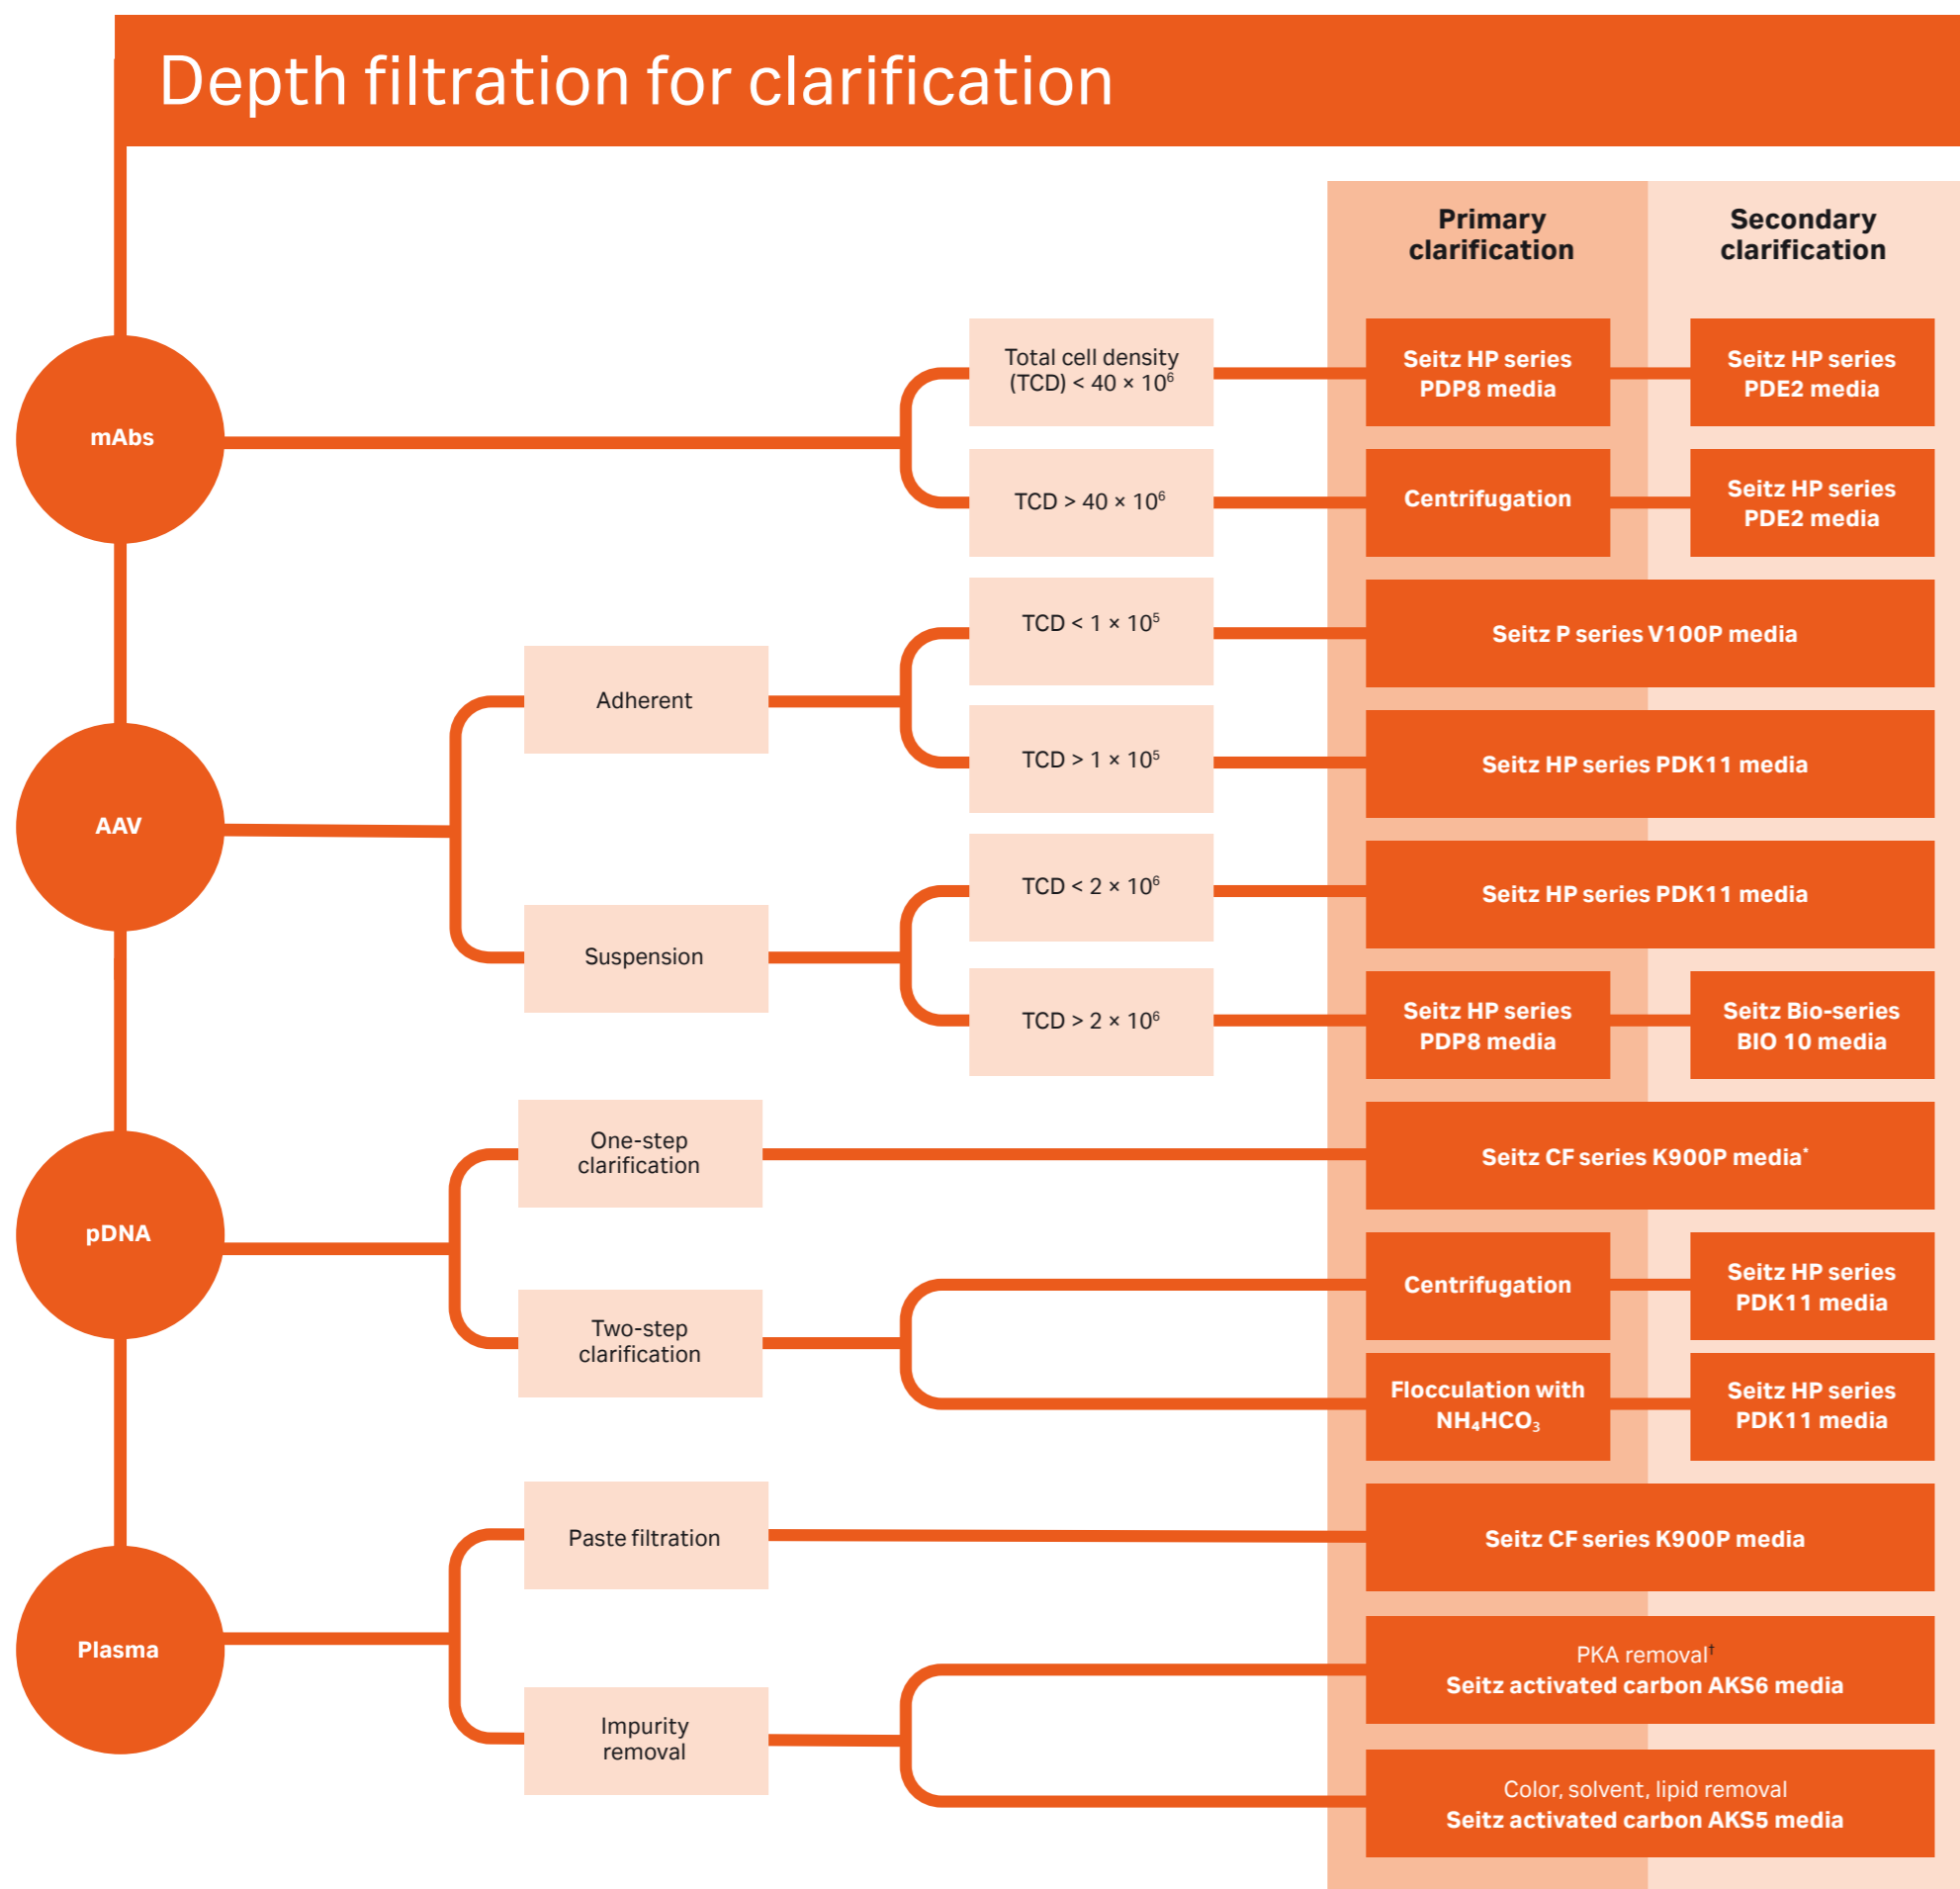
Depth filtration for clarification

Primary clarification

Secondary clarification

mAbs

Total cell density (TCD) < 40 × $10^6$

Seitz HP series PDP8 media

Seitz HP series PDE2 media

TCD > 40 × $10^6$

Centrifugation

Seitz HP series PDE2 media

AAV

Adherent

TCD < 1 × $10^5$

Seitz P series V100P media

TCD > 1 × $10^5$

Seitz HP series PDK11 media

Suspension

TCD < 2 × $10^6$

Seitz HP series PDK11 media

TCD > 2 × $10^6$

Seitz HP series PDP8 media

Seitz Bio-series BIO 10 media

pDNA

One-step clarification

Seitz CF series K900P media*

Two-step clarification

Centrifugation

Seitz HP series PDK11 media

Flocculation with $NH_4HCO_3$

Seitz HP series PDK11 media

Plasma

Paste filtration

Seitz CF series K900P media

Impurity removal

PKA removal†
Seitz activated carbon AKS6 media

Color, solvent, lipid removal
Seitz activated carbon AKS5 media